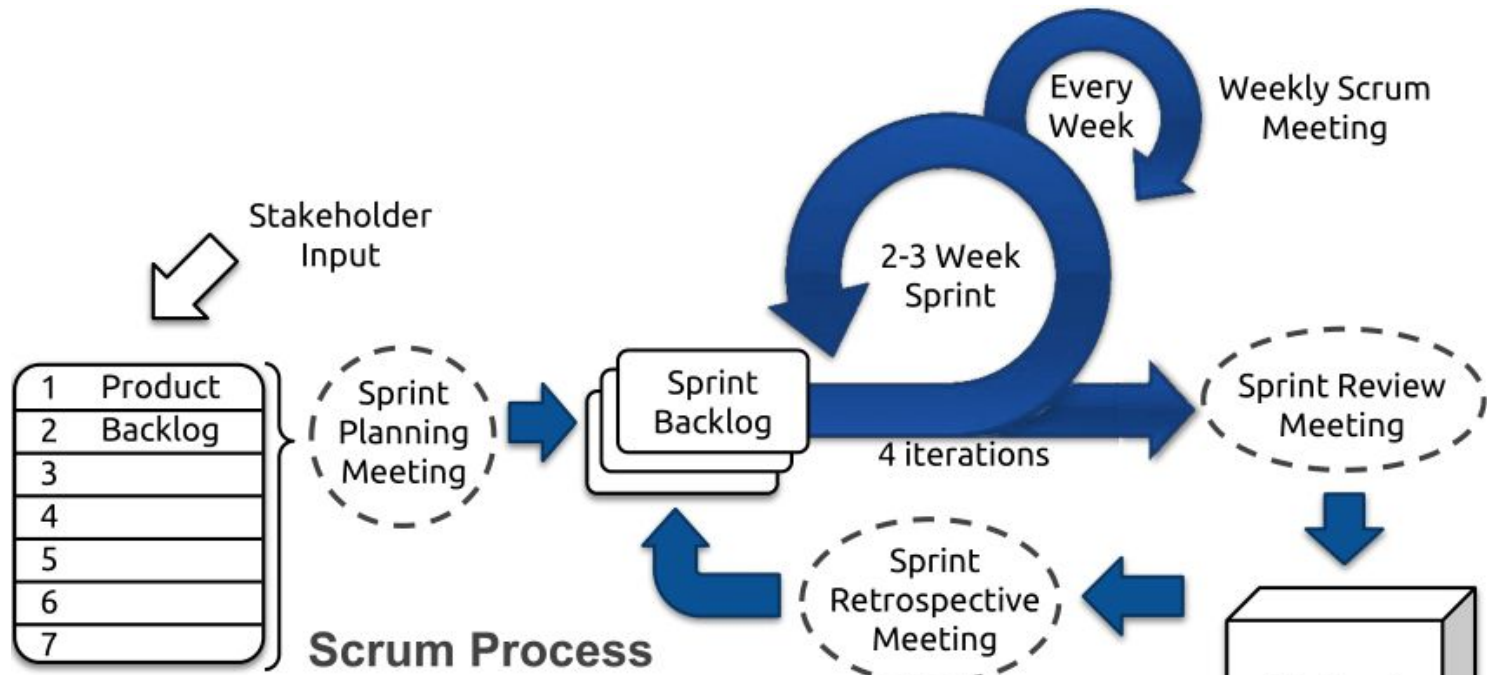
Every Week

Weekly Scrum Meeting

Stakeholder Input

2-3 Week Sprint

| 1 | Product |
|---|---|
| 2 | Backlog |
| 3 | |
| 4 | |
| 5 | |
| 6 | |
| 7 | |

Sprint Planning Meeting

Sprint Backlog

4 iterations

Sprint Review Meeting

Sprint Retrospective Meeting

Scrum Process